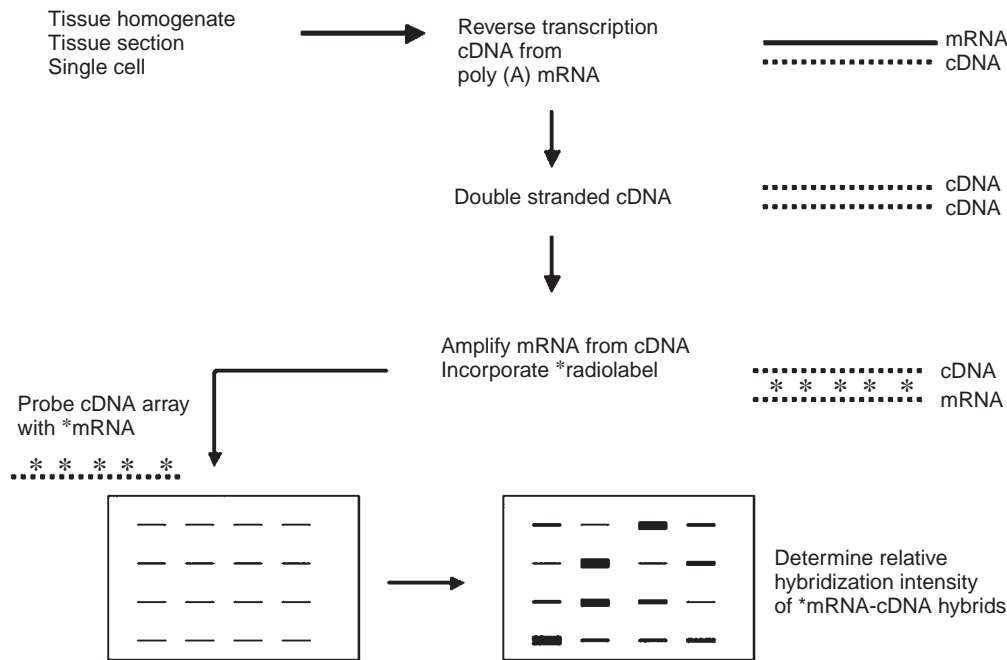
Tissue homogenate
Tissue section
Single cell

Reverse transcription
cDNA from
poly (A) mRNA

mRNA
cDNA

Double stranded cDNA

cDNA
cDNA

Amplify mRNA from cDNA
Incorporate *radiolabel

cDNA
* * * * *
mRNA

Probe cDNA array
with *mRNA

* * * * *

Determine relative
hybridization intensity
of *mRNA-cDNA hybrids